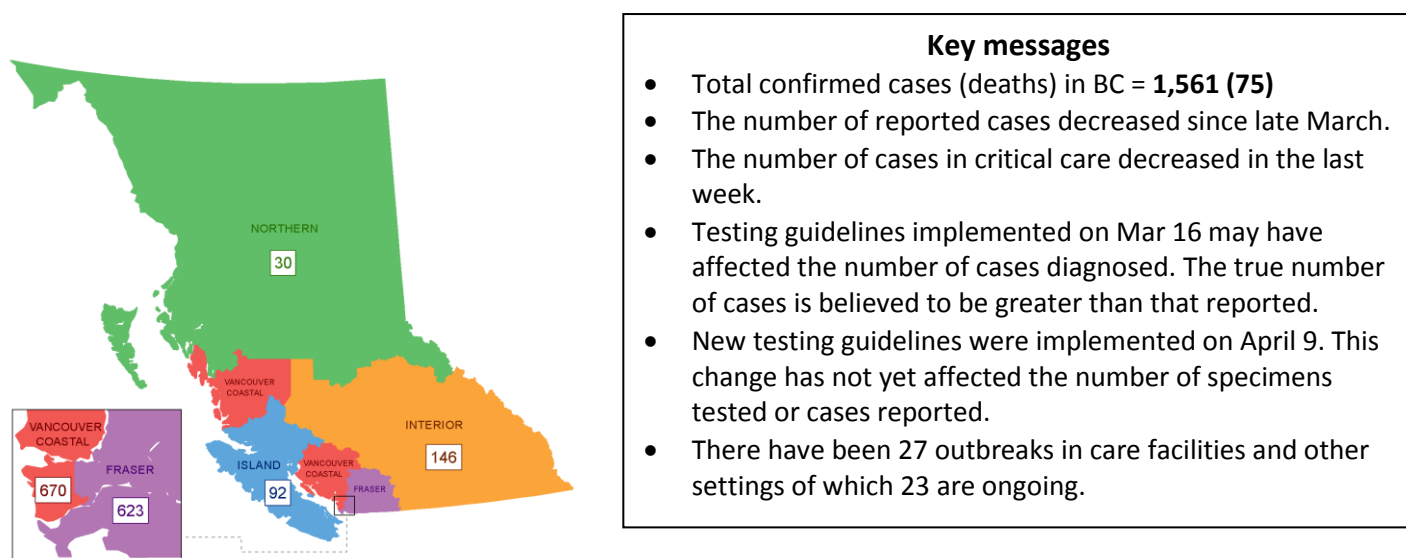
NORTHERN
30

VANCOUVER COASTAL

INTERIOR
146

ISLAND
92

VANCOUVER COASTAL

FRASER

VANCOUVER COASTAL
670

FRASER
623

**Key messages**

- Total confirmed cases (deaths) in BC = **1,561 (75)**
- The number of reported cases decreased since late March.
- The number of cases in critical care decreased in the last week.
- Testing guidelines implemented on Mar 16 may have affected the number of cases diagnosed. The true number of cases is believed to be greater than that reported.
- New testing guidelines were implemented on April 9. This change has not yet affected the number of specimens tested or cases reported.
- There have been 27 outbreaks in care facilities and other settings of which 23 are ongoing.